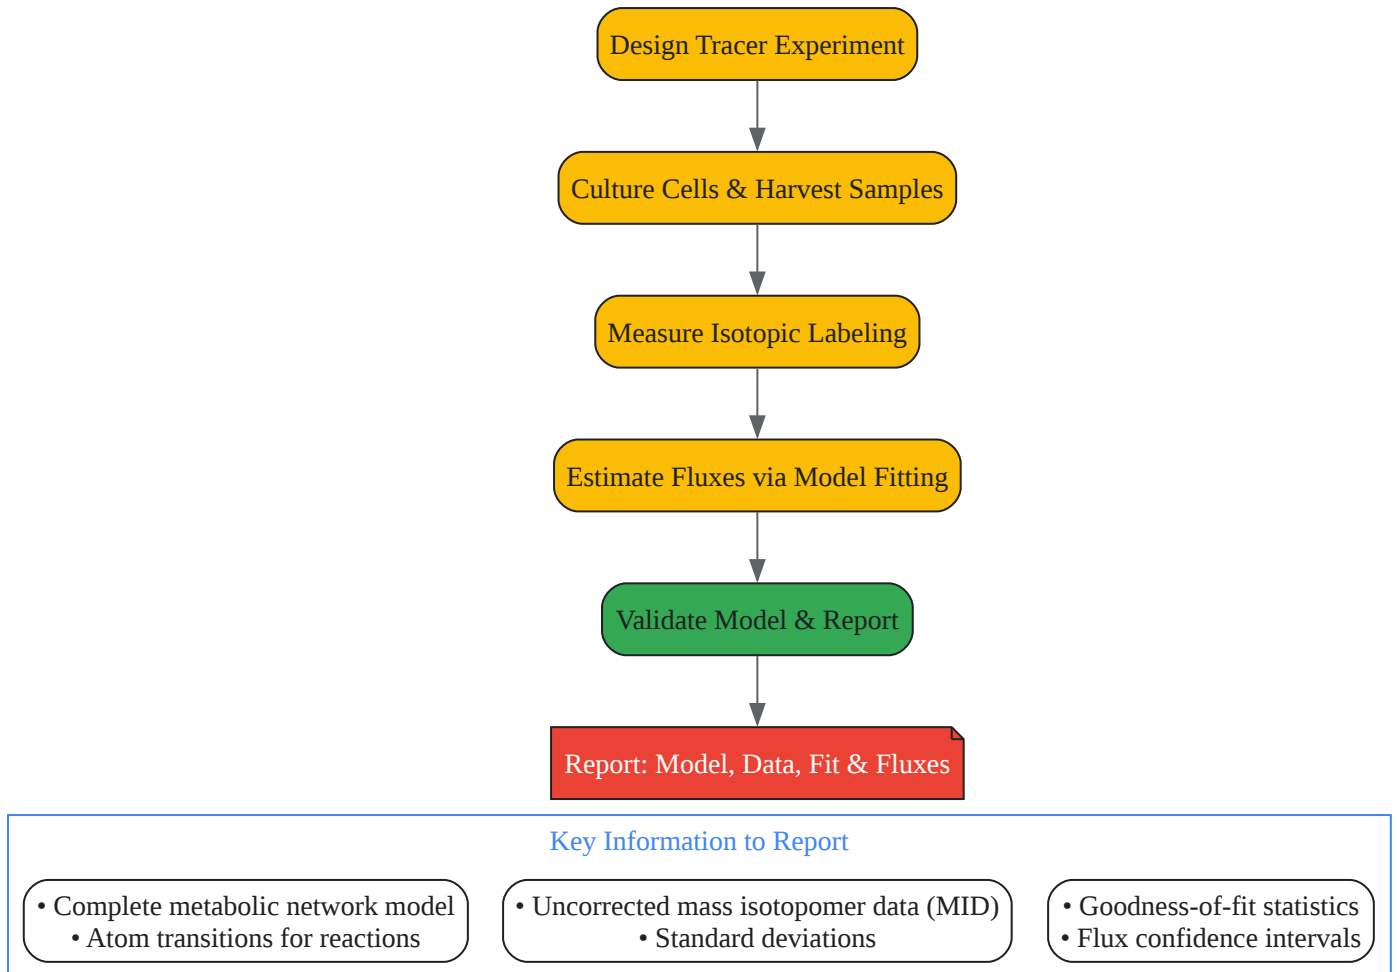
Design Tracer Experiment

Culture Cells & Harvest Samples

Measure Isotopic Labeling

Estimate Fluxes via Model Fitting

Validate Model & Report

Report: Model, Data, Fit & Fluxes

Key Information to Report

• Complete metabolic network model
• Atom transitions for reactions

• Uncorrected mass isotopomer data (MID)
• Standard deviations

• Goodness-of-fit statistics
• Flux confidence intervals